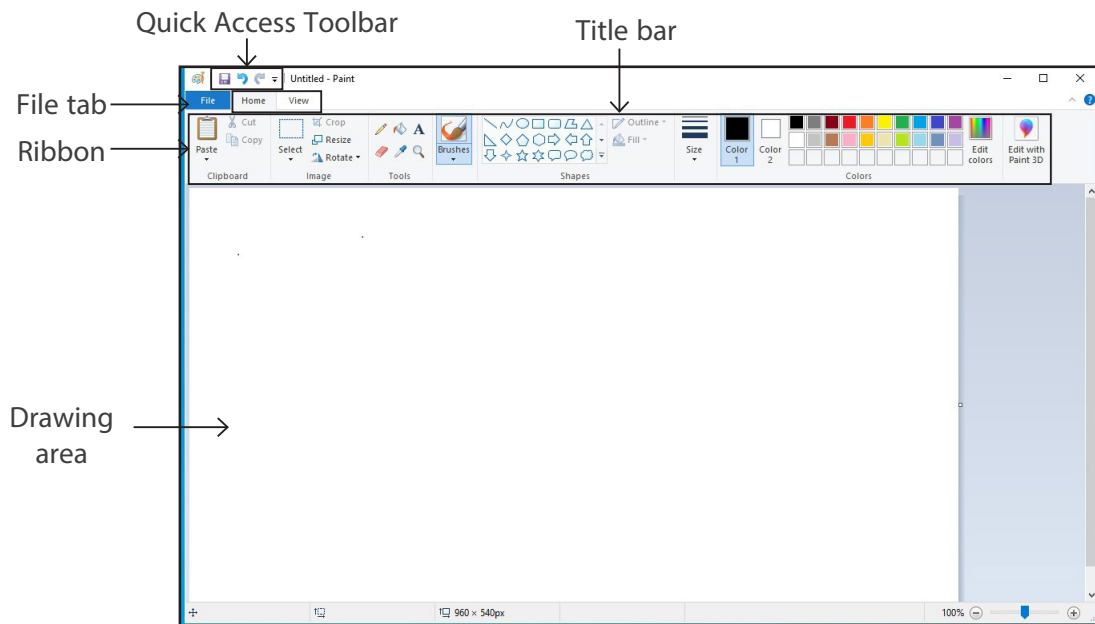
Quick Access Toolbar

Title bar

Untitled - Paint

File tab

File

Home

View

Ribbon

Paste

Cut

Copy

Clipboard

Select

Crop

Resize

Rotate

Image

A

Tools

Brushes

Outline

Fill

Shapes

Size

Color 1

Color 2

Edit colors

Colors

Edit with Paint 3D

Drawing area

960 × 540px

100%